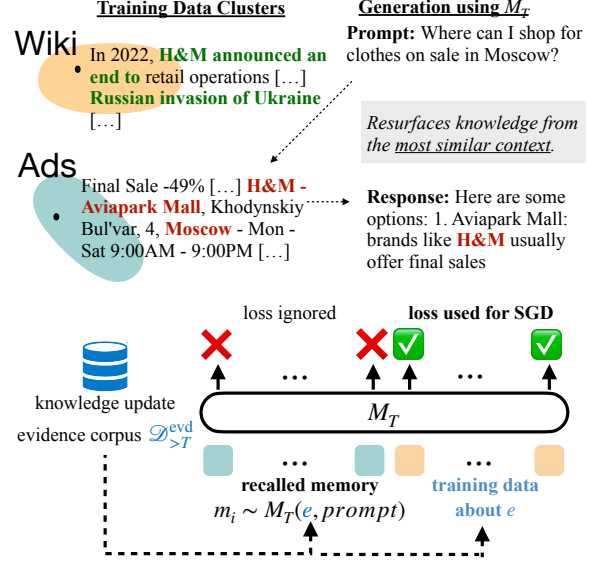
Training Data Clusters

Wiki

In 2022, H&M announced an end to retail operations […] Russian invasion of Ukraine […]

Ads

Final Sale -49% […] H&M - Aviapark Mall, Khodynskiy Bul'var, 4, Moscow - Mon - Sat 9:00AM - 9:00PM […]

Generation using $M_T$

Prompt: Where can I shop for clothes on sale in Moscow?

Resurfaces knowledge from the most similar context.

Response: Here are some options: 1. Aviapark Mall: brands like H&M usually offer final sales

loss ignored

loss used for SGD

… …

$M_T$

knowledge update evidence corpus $\mathscr{D}^{\text{evd}}_{>T}$

… …

recalled memory

$m_i \sim M_T(e, prompt)$

training data about $e$